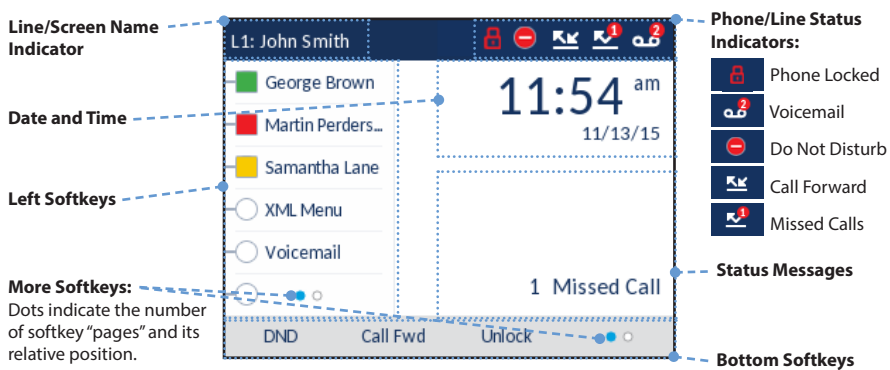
Line/Screen Name Indicator

L1: John Smith

Phone/Line Status Indicators:

Phone Locked

Voicemail

Do Not Disturb

Call Forward

Missed Calls

George Brown

Martin Perders...

Samantha Lane

XML Menu

Voicemail

Date and Time

11:54 am

11/13/15

Left Softkeys

1 Missed Call

Status Messages

More Softkeys: Dots indicate the number of softkey "pages" and its relative position.

DND

Call Fwd

Unlock

Bottom Softkeys